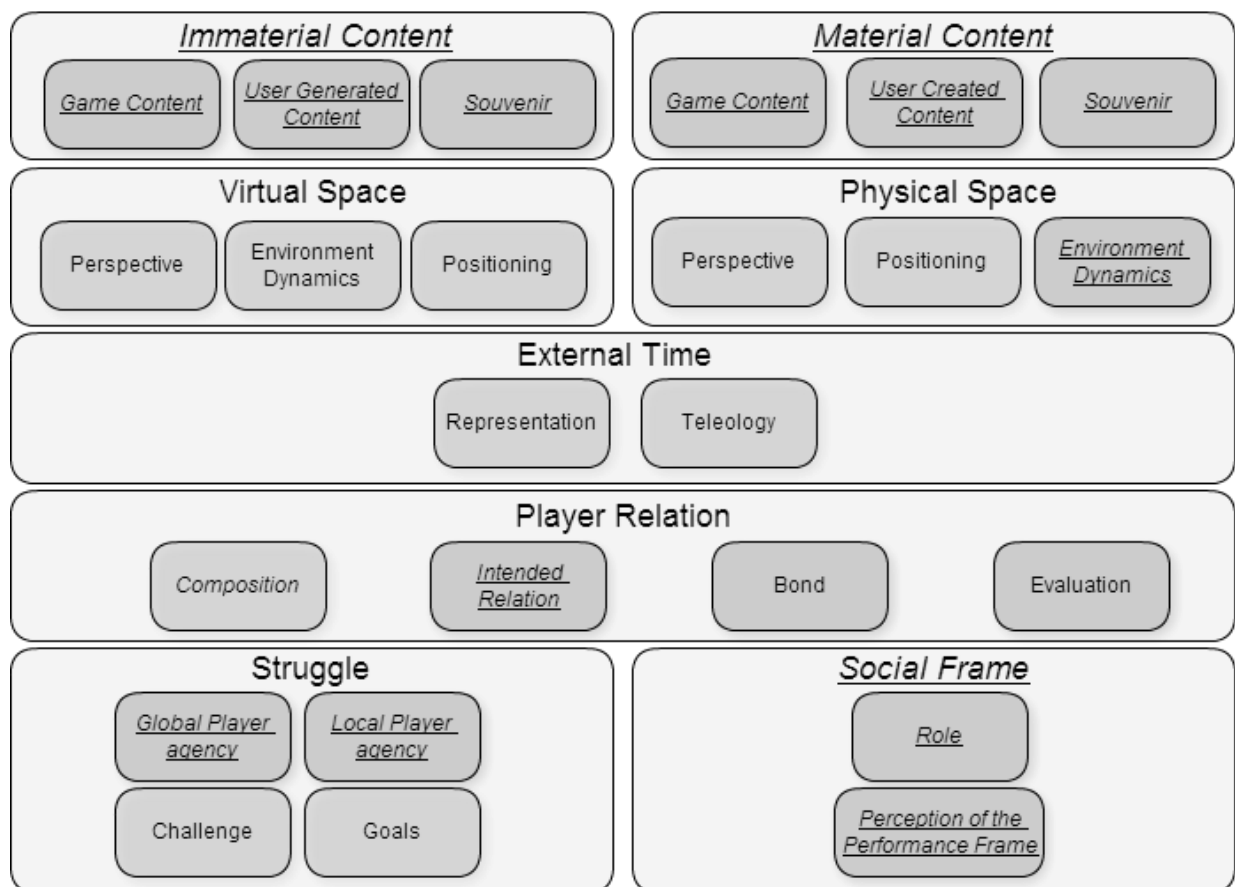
Immaterial Content

Game Content

User Generated Content

Souvenir

Material Content

Game Content

User Created Content

Souvenir

Virtual Space

Perspective

Environment Dynamics

Positioning

Physical Space

Perspective

Positioning

Environment Dynamics

External Time

Representation

Teleology

Player Relation

Composition

Intended Relation

Bond

Evaluation

Struggle

Global Player agency

Local Player agency

Challenge

Goals

Social Frame

Role

Perception of the Performance Frame